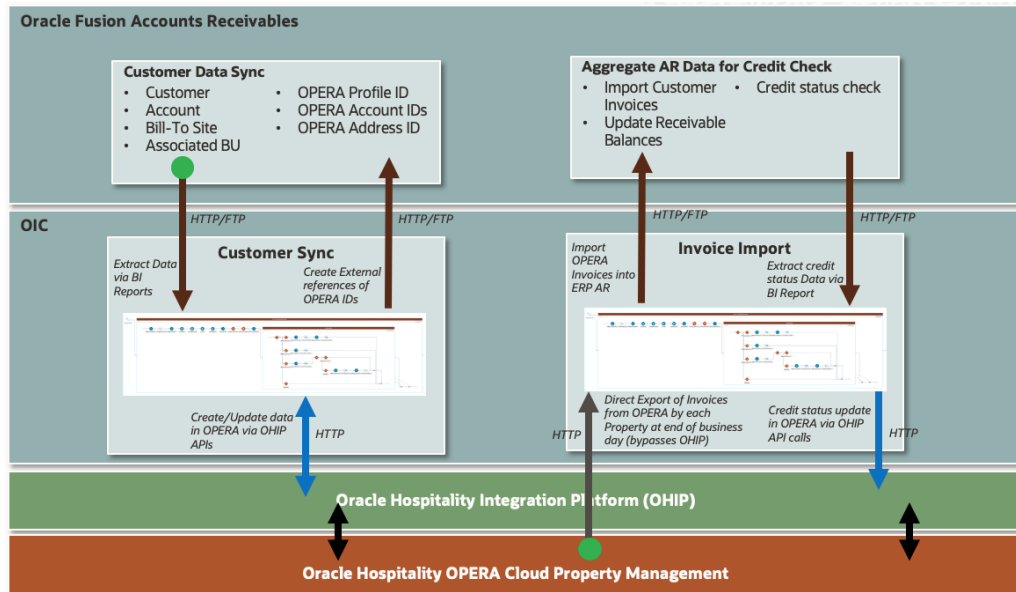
Oracle Fusion Accounts Receivables

Customer Data Sync
- Customer
- Account
- Bill-To Site
- Associated BU
- OPERA Profile ID
- OPERA Account IDs
- OPERA Address ID

Aggregate AR Data for Credit Check
- Import Customer Invoices
- Update Receivable Balances
- Credit status check

HTTP/FTP

HTTP/FTP

HTTP/FTP

HTTP/FTP

OIC

Customer Sync

Extract Data via BI Reports

Create External references of OPERA IDs

Create/Update data in OPERA via OHIP APIs

HTTP

Invoice Import

Import OPERA Invoices into ERP AR

Extract credit status Data via BI Report

Direct Export of Invoices from OPERA by each Property at end of business day (bypasses OHIP)

Credit status update in OPERA via OHIP API calls

HTTP

HTTP

Oracle Hospitality Integration Platform (OHIP)

Oracle Hospitality OPERA Cloud Property Management